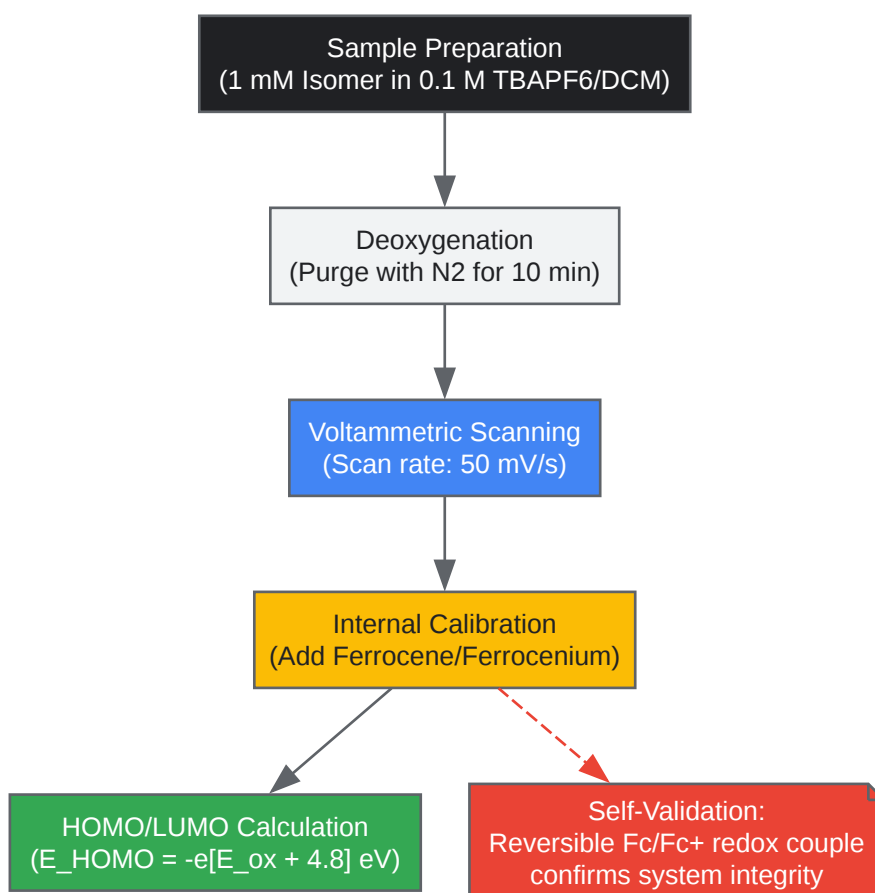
Sample Preparation
(1 mM Isomer in 0.1 M TBAPF6/DCM)

Deoxygenation
(Purge with N2 for 10 min)

Voltammetric Scanning
(Scan rate: 50 mV/s)

Internal Calibration
(Add Ferrocene/Ferrocenium)

HOMO/LUMO Calculation
(E_HOMO = -e[E_ox + 4.8] eV)

Self-Validation:
Reversible Fc/Fc+ redox couple
confirms system integrity